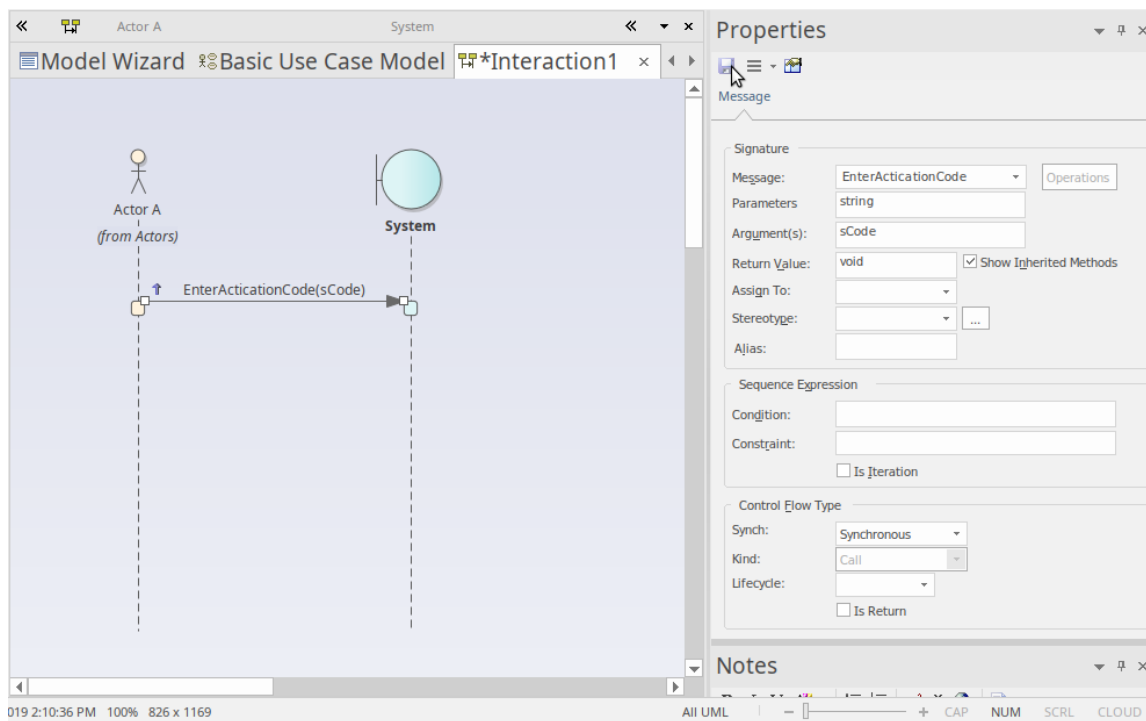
« Actor A System « ▾ ×

Model Wizard Basic Use Case Model *Interaction1 ×

Actor A
(from Actors)

System

EnterActicationCode(sCode)

Properties

Message

Signature

Message: EnterActicationCode Operations

Parameters string

Argument(s): sCode

Return Value: void Show Inherited Methods

Assign To:

Stereotype: ...

Alias:

Sequence Expression

Condition:

Constraint:

Is Iteration

Control Flow Type

Synch: Synchronous

Kind: Call

Lifecycle:

Is Return

Notes

019 2:10:36 PM 100% 826 x 1169 ALL UML CAP NUM SCRL CLOUD